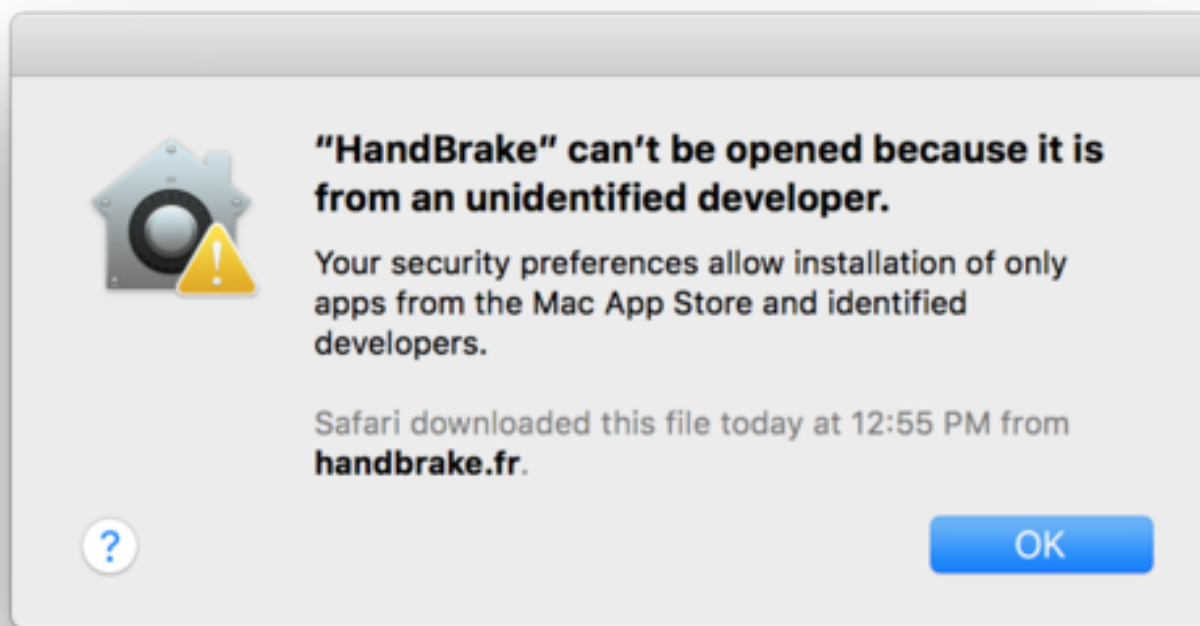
“HandBrake” can’t be opened because it is from an unidentified developer.

Your security preferences allow installation of only apps from the Mac App Store and identified developers.

Safari downloaded this file today at 12:55 PM from **handbrake.fr**.

?

OK